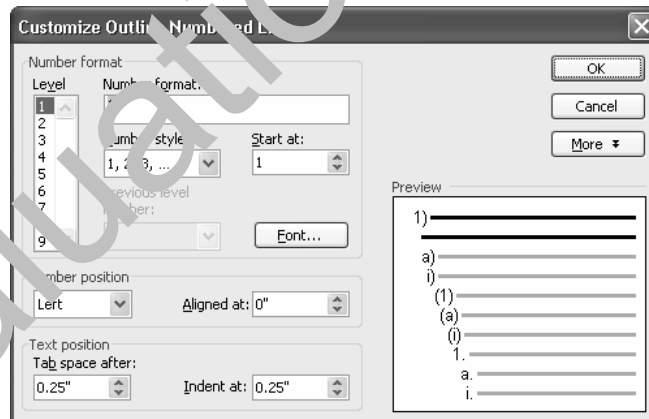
Customize Outli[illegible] Num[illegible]ed L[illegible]

Number format

Level

1
2
3
4
5
6
7
9

Num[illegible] format:

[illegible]umb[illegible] style

1, 2, 3, ...

Start at:

1

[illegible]revious level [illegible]mber:

Font...

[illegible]mber position

Left

Aligned at: 0"

Text position

Tab space after:

0.25"

Indent at: 0.25"

OK

Cancel

More

Preview

1)

a)

i)

(1)

(a)

(i)

1.

a.

i.